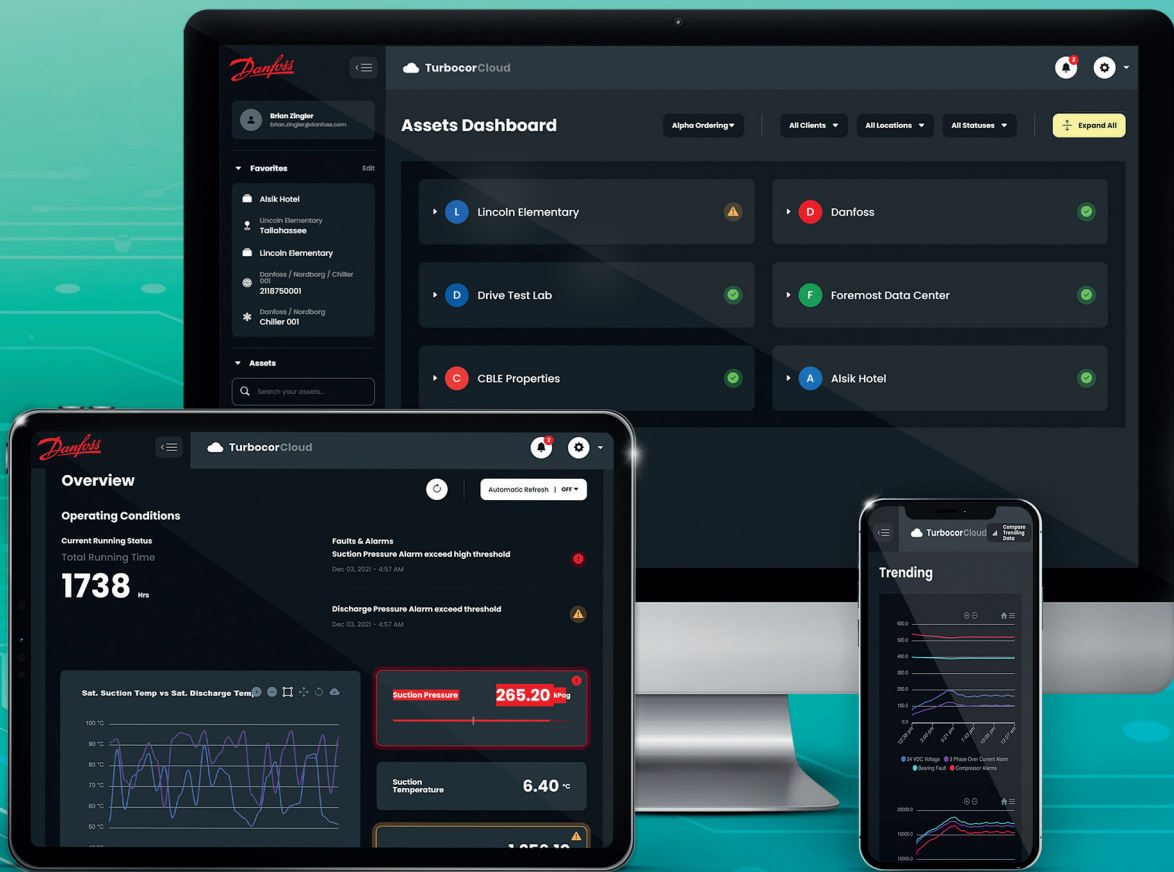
Danfoss

TurbocorCloud

Brian Zingler
brian.zingler@danfoss.com

Favorites
Edit

Alsik Hotel

Lincoln Elementary
Tallahassee

Lincoln Elementary

Danfoss / Nordborg / Chiller 001
2118750001

Danfoss / Nordborg
Chiller 001

Assets

Search your assets...

Assets Dashboard

Alpha Ordering

All Clients

All Locations

All Statuses

Expand All

L Lincoln Elementary

D Danfoss

D Drive Test Lab

F Foremost Data Center

C CBLE Properties

A Alsik Hotel

Danfoss

TurbocorCloud

Overview

Automatic Refresh | OFF

Operating Conditions

Current Running Status
Total Running Time
1738 Hrs

Faults & Alarms
Suction Pressure Alarm exceed high threshold
Dec 03, 2021 - 4:57 AM

Discharge Pressure Alarm exceed threshold
Dec 03, 2021 - 4:57 AM

Sat. Suction Temp vs Sat. Discharge Temp

100 °C
90 °C
80 °C
70 °C
60 °C
50 °C

Suction Pressure 265.20 kPag

Suction Temperature 6.40 °C

TurbocorCloud

Compare Trending Data

Trending

600.0
500.0
400.0
300.0
200.0
100.0
0.0

24 VDC Voltage
3 Phase Over Current Alarm
Bearing Fault
Compressor Alarms

2000.0
1000.0
1000.0